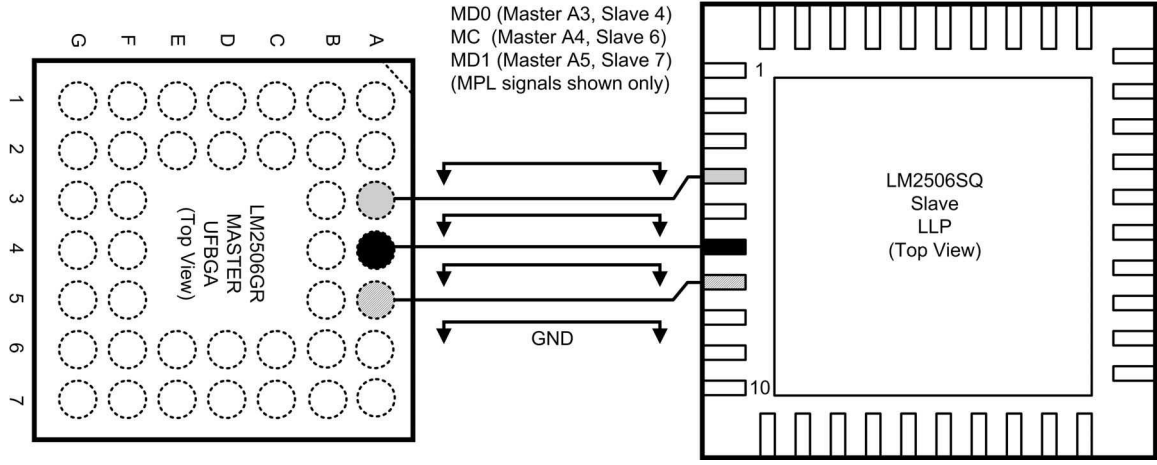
G F E D C B A

1
2
3
4
5
6
7

LM2506GR
MASTER
UFBGA
(Top View)

MD0 (Master A3, Slave 4)
MC (Master A4, Slave 6)
MD1 (Master A5, Slave 7)
(MPL signals shown only)

GND

1

LM2506SQ
Slave
LLP
(Top View)

10